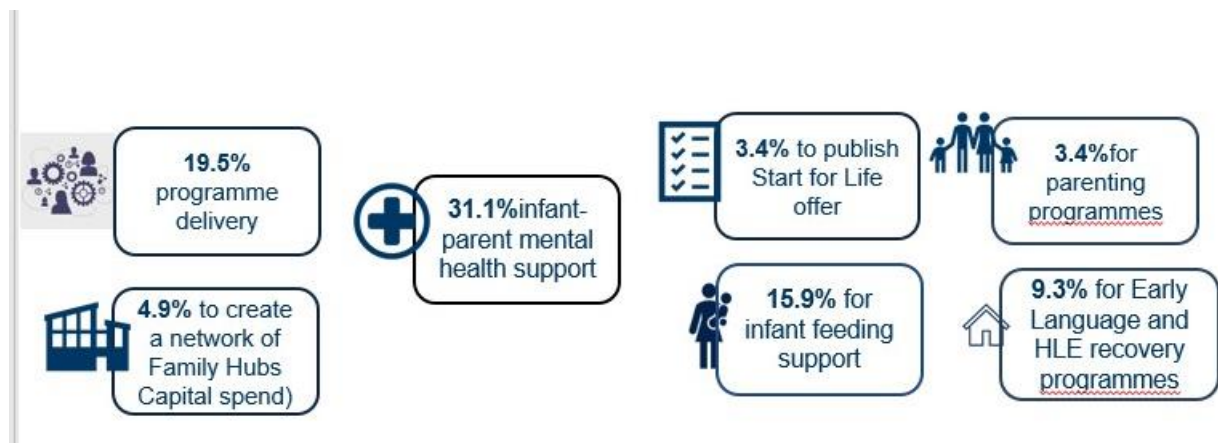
19.5% programme delivery

4.9% to create a network of Family Hubs Capital spend)

31.1%infant-parent mental health support

3.4% to publish Start for Life offer

3.4%for parenting programmes

15.9% for infant feeding support

9.3% for Early Language and HLE recovery programmes